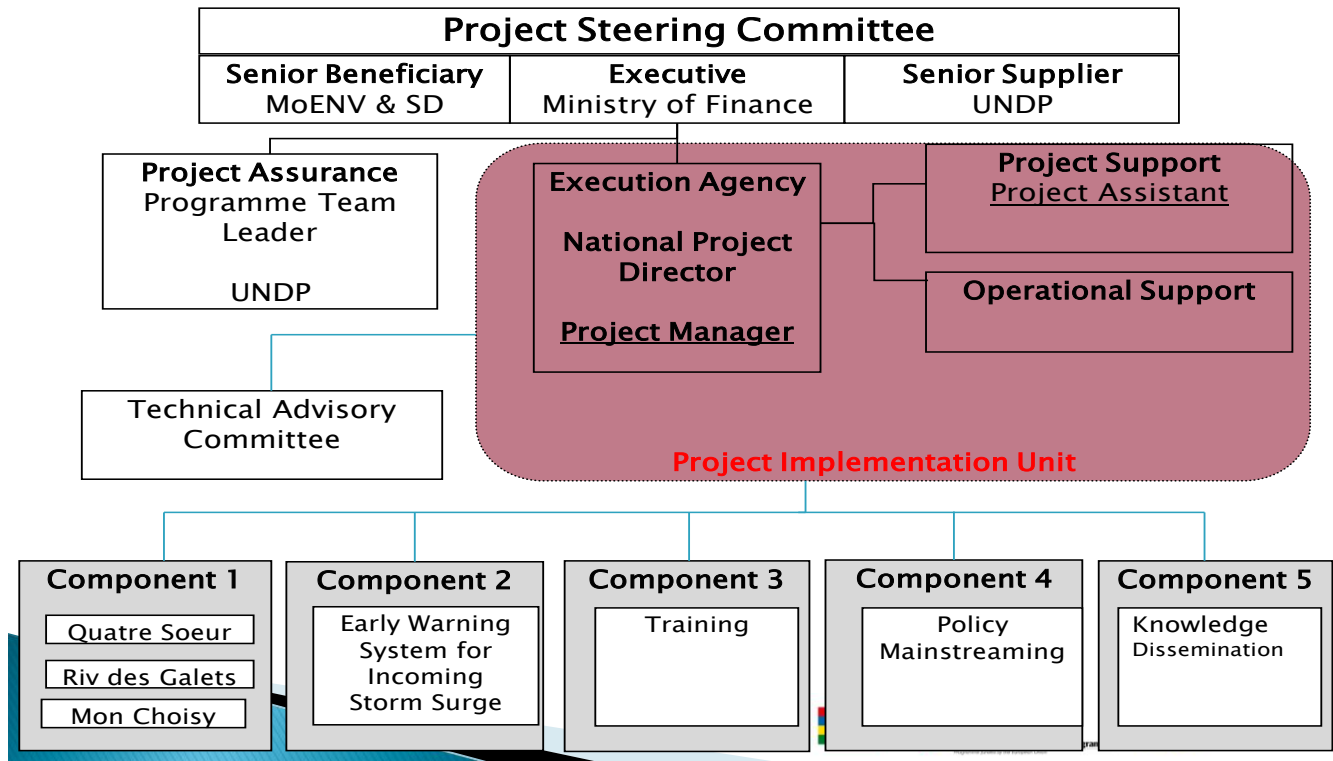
Project Steering Committee

Senior Beneficiary
MoENV & SD

Executive
Ministry of Finance

Senior Supplier
UNDP

Project Assurance
Programme Team Leader

UNDP

Execution Agency

National Project Director

Project Manager

Project Support
Project Assistant

Operational Support

Technical Advisory Committee

Project Implementation Unit

Component 1

Quatre Soeur

Riv des Galets

Mon Choisy

Component 2

Early Warning System for Incoming Storm Surge

Component 3

Training

Component 4

Policy Mainstreaming

Component 5

Knowledge Dissemination